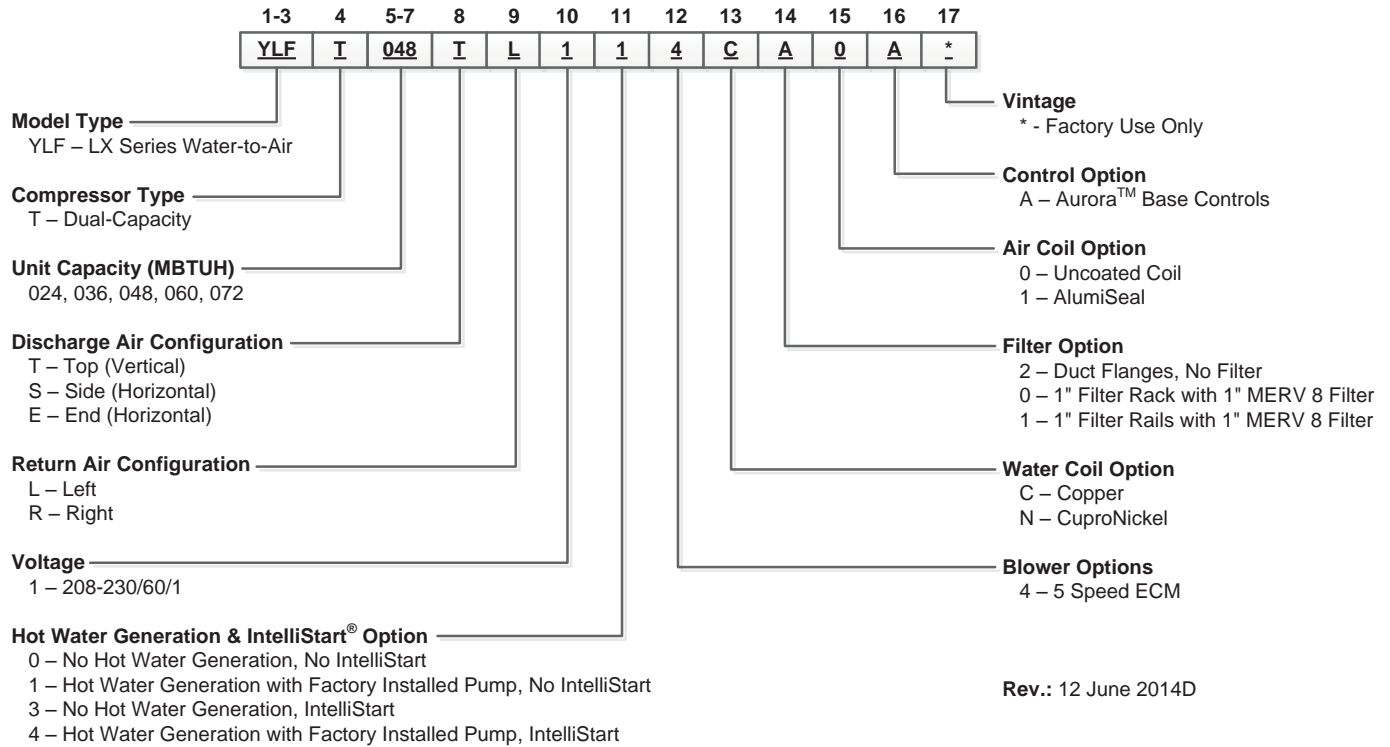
| 1-3 | 4 | 5-7 | 8 | 9 | 10 | 11 | 12 | 13 | 14 | 15 | 16 | 17 |
|---|---|---|---|---|---|---|---|---|---|---|---|---|
| YLF | T | 048 | T | L | 1 | 1 | 4 | C | A | 0 | A | * |

**Model Type**
YLF – LX Series Water-to-Air

**Compressor Type**
T – Dual-Capacity

**Unit Capacity (MBTUH)**
024, 036, 048, 060, 072

**Discharge Air Configuration**
T – Top (Vertical)
S – Side (Horizontal)
E – End (Horizontal)

**Return Air Configuration**
L – Left
R – Right

**Voltage**
1 – 208-230/60/1

**Hot Water Generation & IntelliStart® Option**
0 – No Hot Water Generation, No IntelliStart
1 – Hot Water Generation with Factory Installed Pump, No IntelliStart
3 – No Hot Water Generation, IntelliStart
4 – Hot Water Generation with Factory Installed Pump, IntelliStart

**Vintage**
* - Factory Use Only

**Control Option**
A – Aurora$^{TM}$ Base Controls

**Air Coil Option**
0 – Uncoated Coil
1 – AlumiSeal

**Filter Option**
2 – Duct Flanges, No Filter
0 – 1" Filter Rack with 1" MERV 8 Filter
1 – 1" Filter Rails with 1" MERV 8 Filter

**Water Coil Option**
C – Copper
N – CuproNickel

**Blower Options**
4 – 5 Speed ECM

**Rev.:** 12 June 2014D